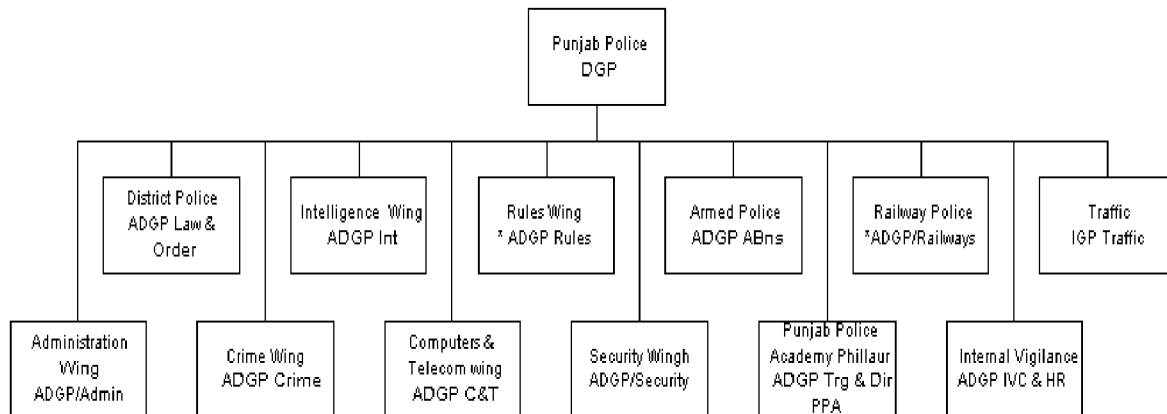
Punjab Police
DGP

District Police
ADGP Law & Order

Intelligence Wing
ADGP Int

Rules Wing
* ADGP Rules

Armed Police
ADGP ABns

Railway Police
*ADGP/Railways

Traffic
IGP Traffic

Administration Wing
ADGP/Admin

Crime Wing
ADGP Crime

Computers & Telecom wing
ADGP C&T

Security Wingh
ADGP/Security

Punjab Police Academy Phillaur
ADGP Trg & Dir PPA

Internal Vigilance
ADGP IVC & HR